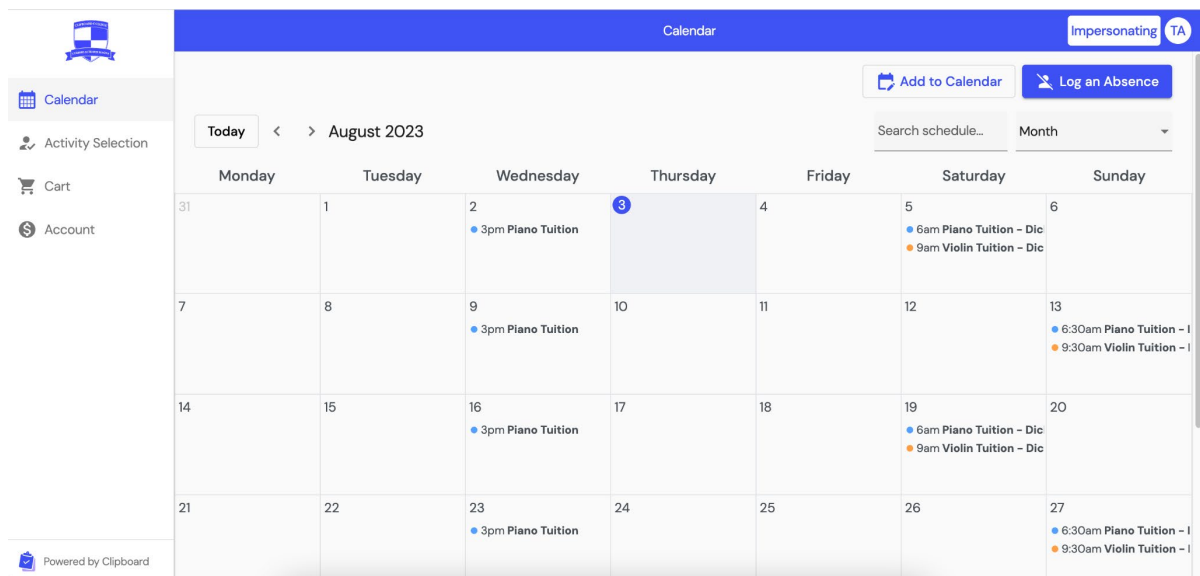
Calendar

Activity Selection

Cart

Account

Powered by Clipboard

Calendar

Impersonating TA

Add to Calendar

Log an Absence

Today < > August 2023

Search schedule...

Month

| Monday | Tuesday | Wednesday | Thursday | Friday | Saturday | Sunday |
|---|---|---|---|---|---|---|
| 31 | 1 | 2 3pm **Piano Tuition** | 3 | 4 | 5 6am **Piano Tuition – Dic** 9am **Violin Tuition – Dic** | 6 |
| 7 | 8 | 9 3pm **Piano Tuition** | 10 | 11 | 12 | 13 6:30am **Piano Tuition – I** 9:30am **Violin Tuition – I** |
| 14 | 15 | 16 3pm **Piano Tuition** | 17 | 18 | 19 6am **Piano Tuition – Dic** 9am **Violin Tuition – Dic** | 20 |
| 21 | 22 | 23 3pm **Piano Tuition** | 24 | 25 | 26 | 27 6:30am **Piano Tuition – I** 9:30am **Violin Tuition – I** |